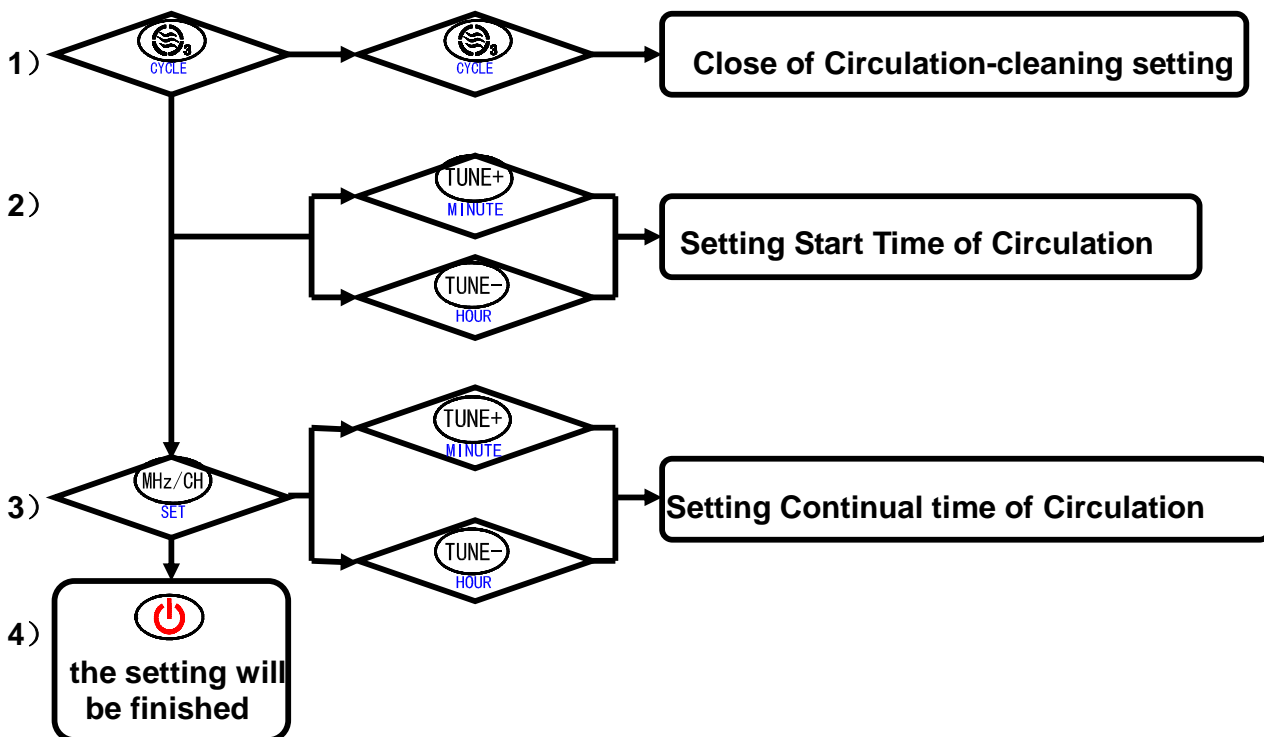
1） CYCLE CYCLE Close of Circulation-cleaning setting

2） TUNE+ MINUTE TUNE- HOUR Setting Start Time of Circulation

3） MHz/CH SET TUNE+ MINUTE TUNE- HOUR Setting Continual time of Circulation

4） the setting will be finished